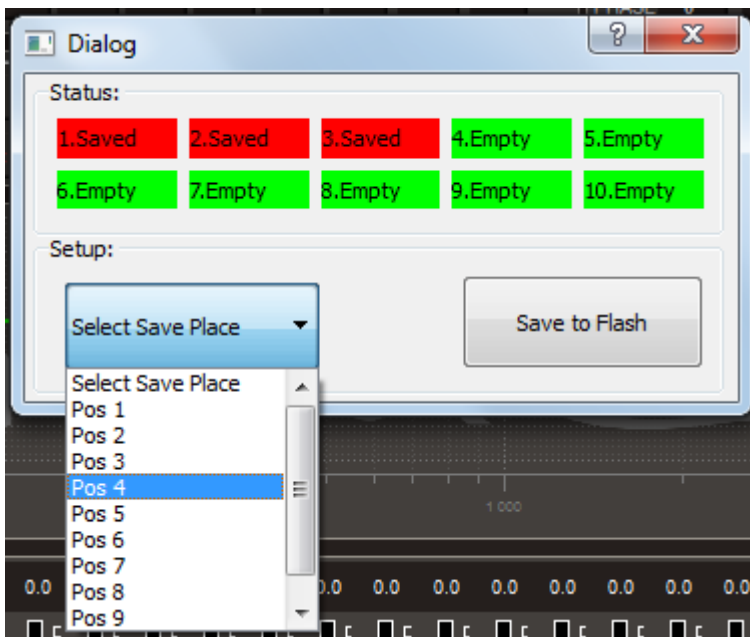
Dialog

?

X

Status:

1.Saved

2.Saved

3.Saved

4.Empty

5.Empty

6.Empty

7.Empty

8.Empty

9.Empty

10.Empty

Setup:

Select Save Place

Save to Flash

Select Save Place
Pos 1
Pos 2
Pos 3
Pos 4
Pos 5
Pos 6
Pos 7
Pos 8
Pos 9

1 000

0.0

0.0

0.0

0.0

0.0

0.0

0.0

0.0

0.0